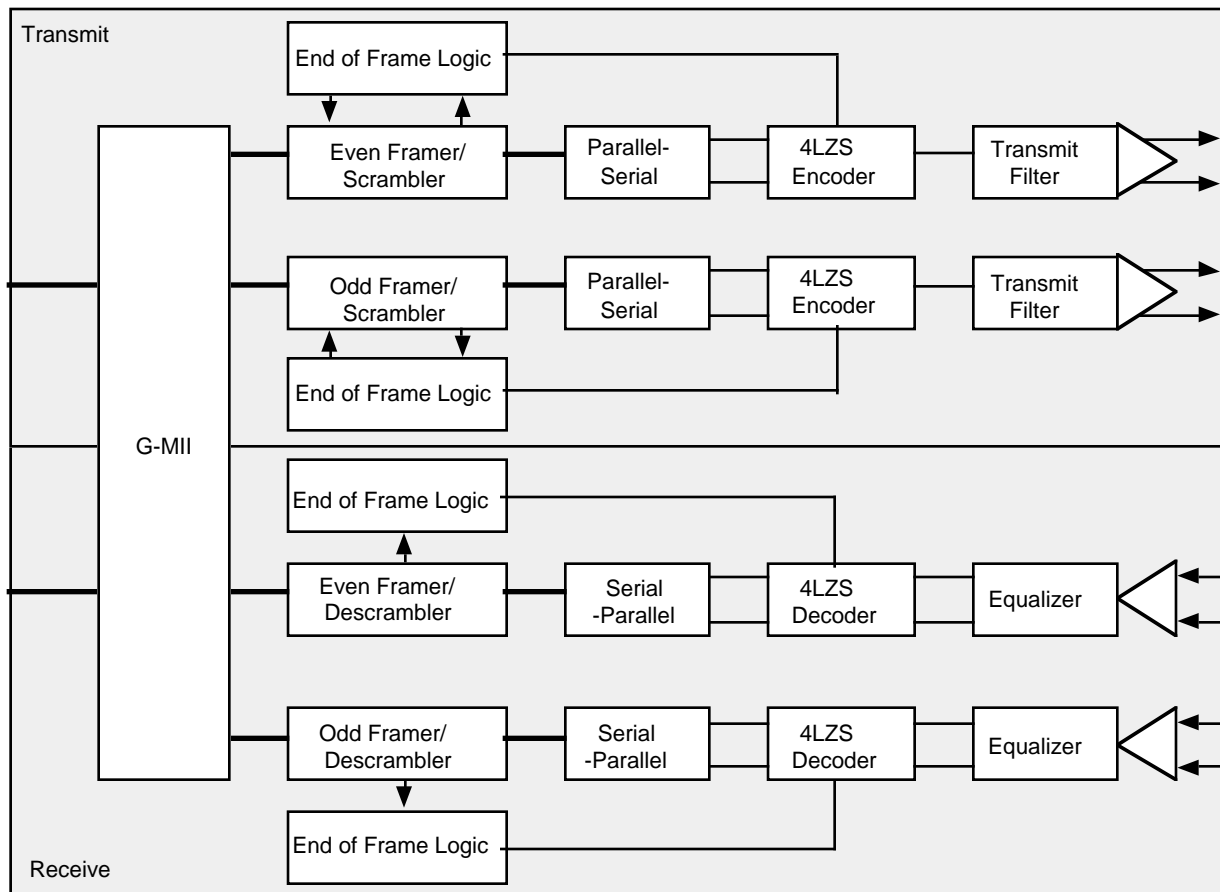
Transmit

End of Frame Logic

Even Framer/ Scrambler

Parallel-Serial

4LZS Encoder

Transmit Filter

Odd Framer/ Scrambler

Parallel-Serial

4LZS Encoder

Transmit Filter

End of Frame Logic

G-MII

End of Frame Logic

Even Framer/ Descrambler

Serial -Parallel

4LZS Decoder

Equalizer

Odd Framer/ Descrambler

Serial -Parallel

4LZS Decoder

Equalizer

End of Frame Logic

Receive